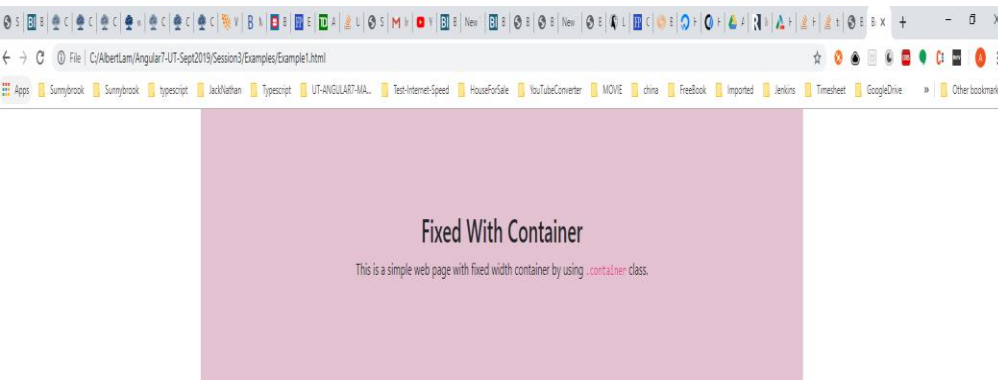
File | C:/AlbertLam/Angular7-UT-Sept2019/Session3/Examples/Example1.html

Apps | Sunnybrook | Sunnybrook | typescript | JackNathan | Typescript | UT-ANGULAR7-MA... | Test-Internet-Speed | HouseForSale | YouTubeConverter | MOVIE | china | FreeBook | Imported | Jenkins | Timesheet | GoogleDrive | » | Other bookmark

Fixed With Container

This is a simple web page with fixed width container by using .container class.